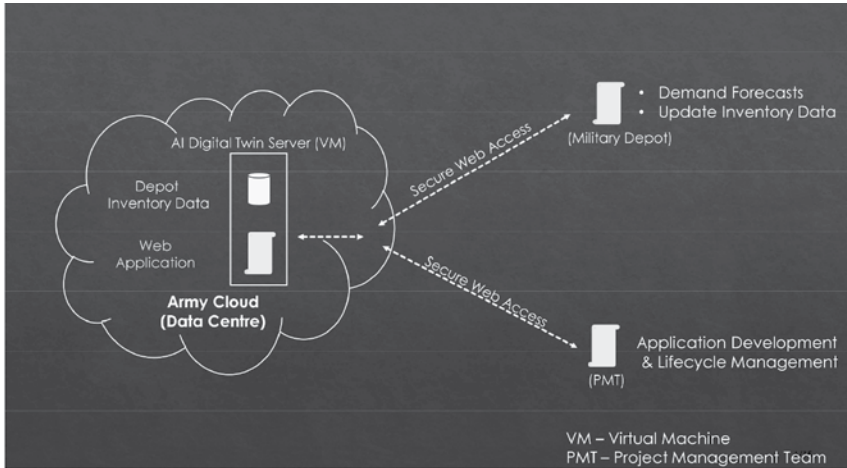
AI Digital Twin Server (VM)

Depot Inventory Data

Web Application

Army Cloud (Data Centre)

Secure Web Access

• Demand Forecasts
• Update Inventory Data

(Military Depot)

Secure Web Access

Application Development & Lifecycle Management

(PMT)

VM – Virtual Machine
PMT – Project Management Team